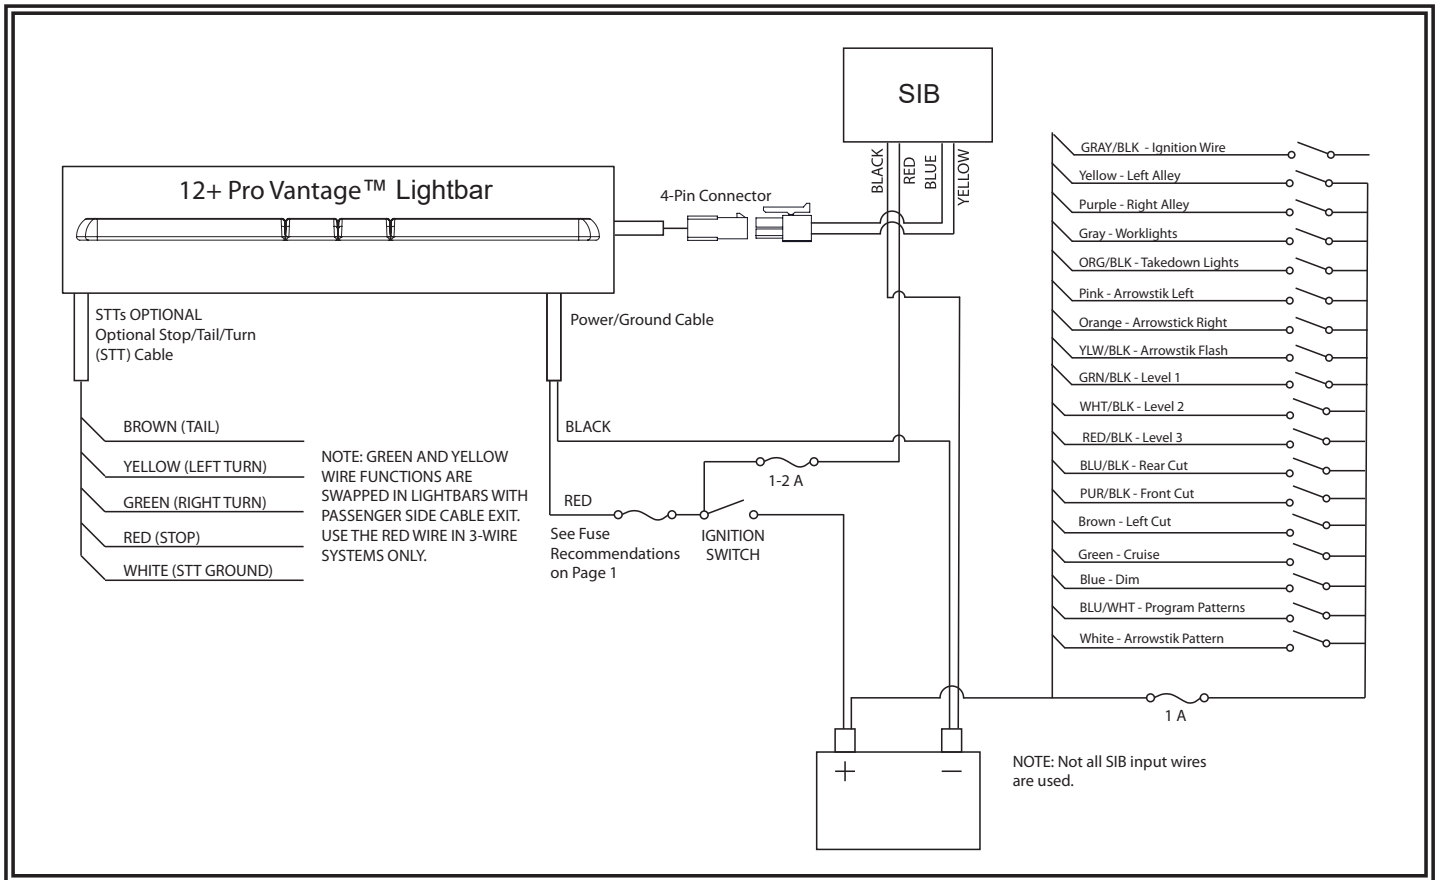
SIB

12+ Pro Vantage™ Lightbar

4-Pin Connector

BLACK
RED
BLUE
YELLOW

GRAY/BLK - Ignition Wire
Yellow - Left Alley
Purple - Right Alley
Gray - Worklights
ORG/BLK - Takedown Lights
Pink - Arrowstik Left
Orange - Arrowstick Right
YLW/BLK - Arrowstik Flash
GRN/BLK - Level 1
WHT/BLK - Level 2
RED/BLK - Level 3
BLU/BLK - Rear Cut
PUR/BLK - Front Cut
Brown - Left Cut
Green - Cruise
Blue - Dim
BLU/WHT - Program Patterns
White - Arrowstik Pattern

STTs OPTIONAL
Optional Stop/Tail/Turn (STT) Cable

Power/Ground Cable

BROWN (TAIL)
YELLOW (LEFT TURN)
GREEN (RIGHT TURN)
RED (STOP)
WHITE (STT GROUND)

NOTE: GREEN AND YELLOW WIRE FUNCTIONS ARE SWAPPED IN LIGHTBARS WITH PASSENGER SIDE CABLE EXIT. USE THE RED WIRE IN 3-WIRE SYSTEMS ONLY.

BLACK

RED

1-2 A

See Fuse Recommendations on Page 1

IGNITION SWITCH

1 A

+
—

NOTE: Not all SIB input wires are used.